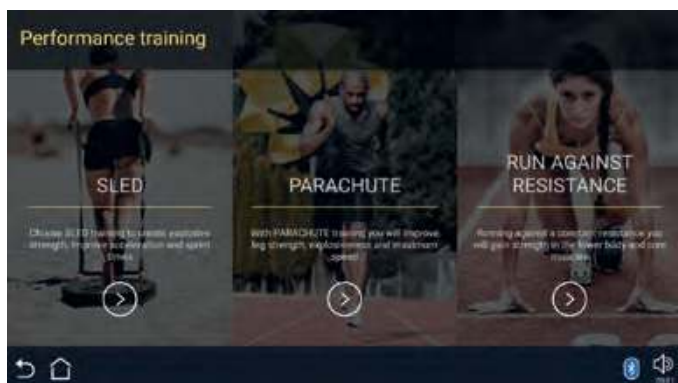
Performance training

SLED

Choose SLED training to create explosive strength, improve acceleration and sprint times

PARACHUTE

With PARACHUTE training you will improve leg strength, explosiveness and maximum speed

RUN AGAINST RESISTANCE

Running against a constant resistance you will gain strength in the lower body and core muscles